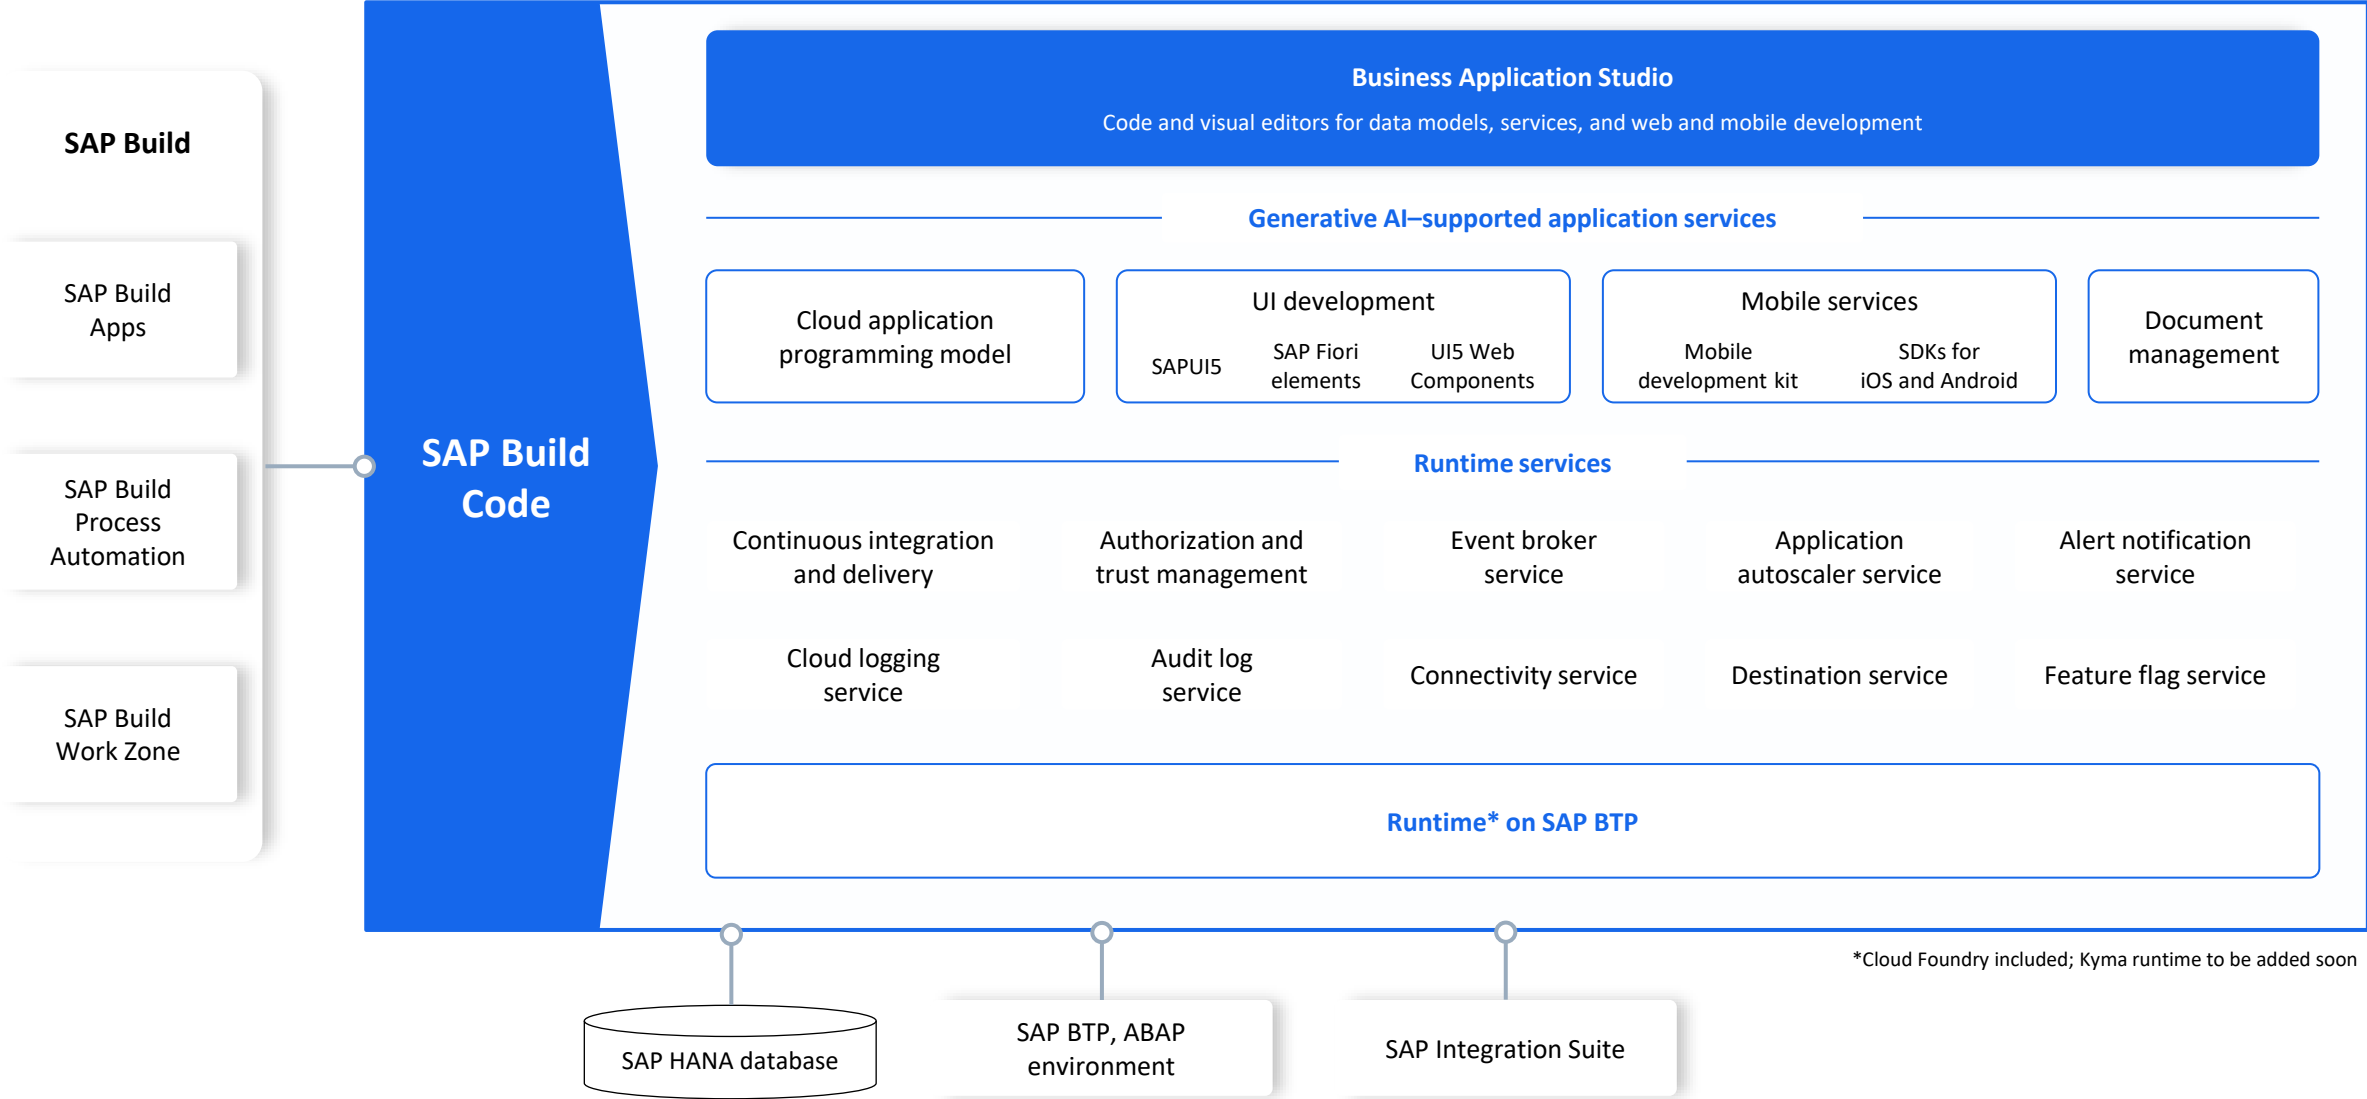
SAP Build

SAP Build Apps

SAP Build Process Automation

SAP Build Work Zone

SAP Build Code

Business Application Studio
Code and visual editors for data models, services, and web and mobile development

Generative AI–supported application services

Cloud application programming model

UI development
SAPUI5
SAP Fiori elements
UI5 Web Components

Mobile services
Mobile development kit
SDKs for iOS and Android

Document management

Runtime services

Continuous integration and delivery

Authorization and trust management

Event broker service

Application autoscaler service

Alert notification service

Cloud logging service

Audit log service

Connectivity service

Destination service

Feature flag service

Runtime* on SAP BTP

*Cloud Foundry included; Kyma runtime to be added soon

SAP HANA database

SAP BTP, ABAP environment

SAP Integration Suite